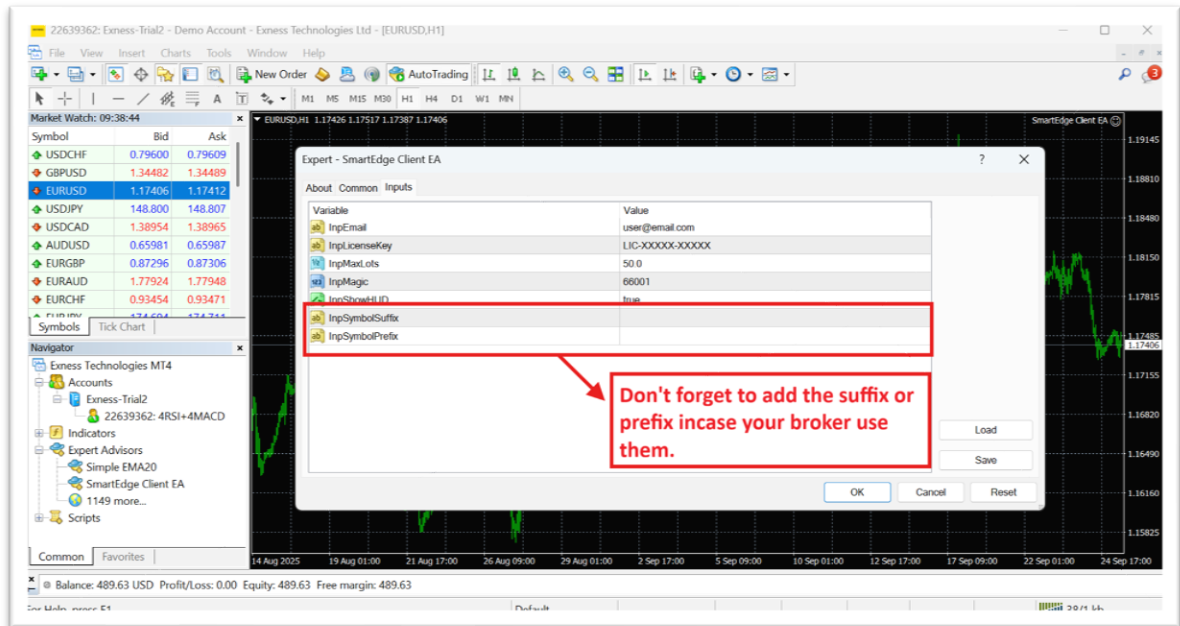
22639362: Exness-Trial2 - Demo Account - Exness Technologies Ltd - [EURUSD,H1]

File View Insert Charts Tools Window Help

New Order AutoTrading

M1 M5 M15 M30 H1 H4 D1 W1 MN

Market Watch: 09:38:44

| Symbol | Bid | Ask |
|---|---|---|
| USDCHF | 0.79600 | 0.79609 |
| GBPUSD | 1.34482 | 1.34489 |
| EURUSD | 1.17406 | 1.17412 |
| USDJPY | 148.800 | 148.807 |
| USDCAD | 1.38954 | 1.38965 |
| AUDUSD | 0.65981 | 0.65987 |
| EURGBP | 0.87296 | 0.87306 |
| EURAUD | 1.77924 | 1.77948 |
| EURCHF | 0.93454 | 0.93471 |
| EURJPY | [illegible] | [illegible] |

Symbols Tick Chart

Navigator

Exness Technologies MT4
Accounts
Exness-Trial2
22639362: 4RSI+4MACD
Indicators
Expert Advisors
Simple EMA20
SmartEdge Client EA
1149 more...
Scripts

Common Favorites

EURUSD,H1 1.17426 1.17517 1.17387 1.17406

SmartEdge Client EA

1.19145
1.18810
1.18480
1.18150
1.17815
1.17485
1.17406
1.17155
1.16820
1.16490
1.16160
1.15825

14 Aug 2025 19 Aug 01:00 21 Aug 17:00 26 Aug 09:00 29 Aug 01:00 2 Sep 17:00 5 Sep 09:00 10 Sep 01:00 12 Sep 17:00 17 Sep 09:00 22 Sep 01:00 24 Sep 17:00

Expert - SmartEdge Client EA

About Common Inputs

| Variable | Value |
|---|---|
| InpEmail | user@email.com |
| InpLicenseKey | LIC-XXXXX-XXXXX |
| InpMaxLots | 50.0 |
| InpMagic | 66001 |
| InpShowHUD | true |
| InpSymbolSuffix | |
| InpSymbolPrefix | |

Don't forget to add the suffix or prefix incase your broker use them.

Load
Save
OK Cancel Reset

Balance: 489.63 USD Profit/Loss: 0.00 Equity: 489.63 Free margin: 489.63

For Help, press F1 Default 38/1 kb